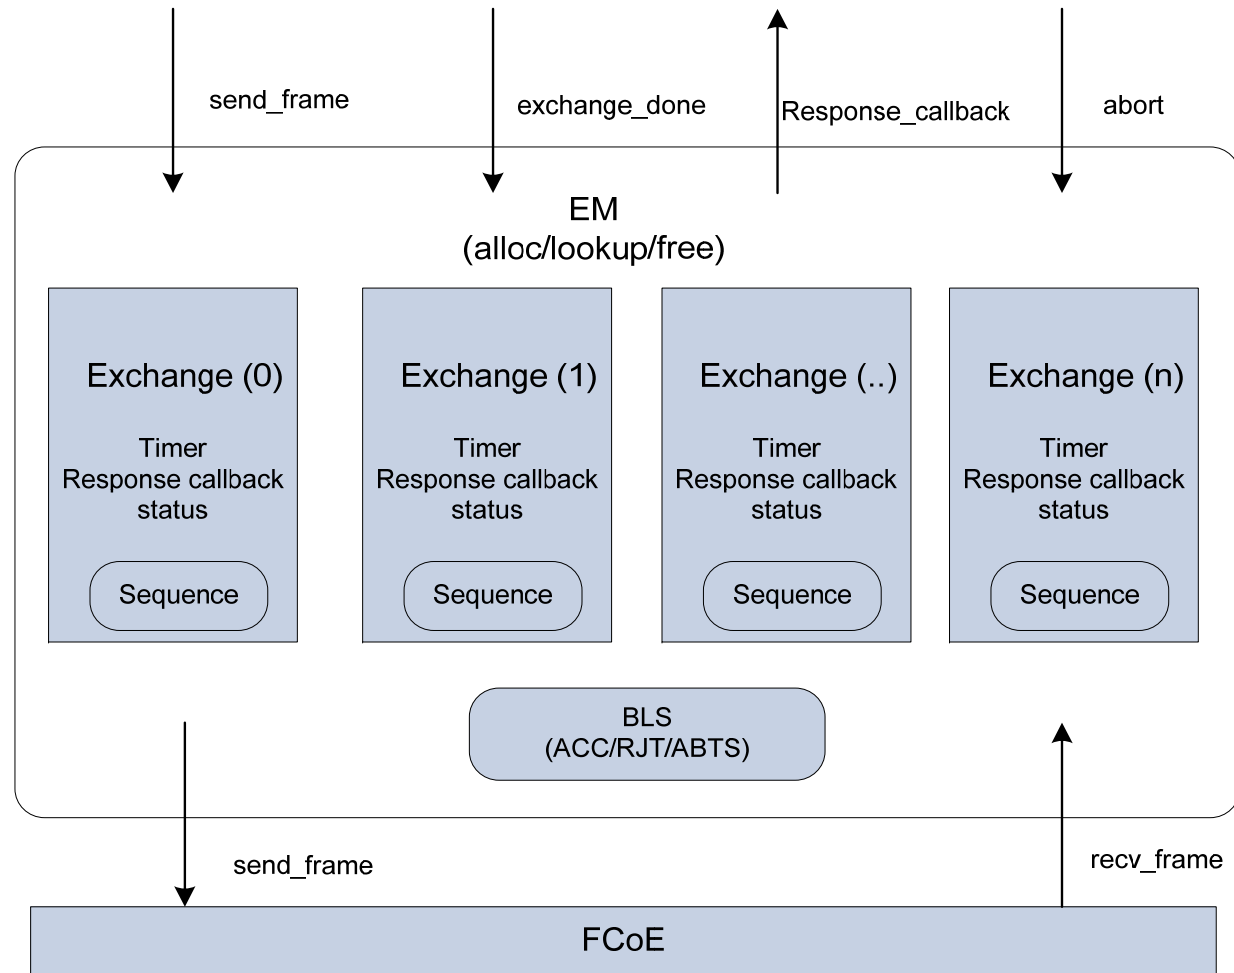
send_frame

exchange_done

Response_callback

abort

EM
(alloc/lookup/free)

Exchange (0)

Timer
Response callback
status

Sequence

Exchange (1)

Timer
Response callback
status

Sequence

Exchange (..)

Timer
Response callback
status

Sequence

Exchange (n)

Timer
Response callback
status

Sequence

BLS
(ACC/RJT/ABTS)

send_frame

recv_frame

FCoE